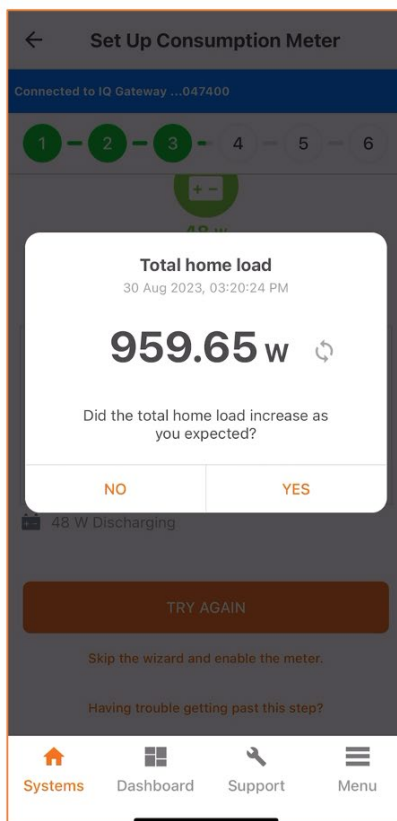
Set Up Consumption Meter

Connected to IQ Gateway ...047400

1 2 3 4 5 6

+ −

48 W

Total home load

30 Aug 2023, 03:20:24 PM

959.65 W

Did the total home load increase as you expected?

NO

YES

48 W Discharging

TRY AGAIN

Skip the wizard and enable the meter.

Having trouble getting past this step?

Systems

Dashboard

Support

Menu